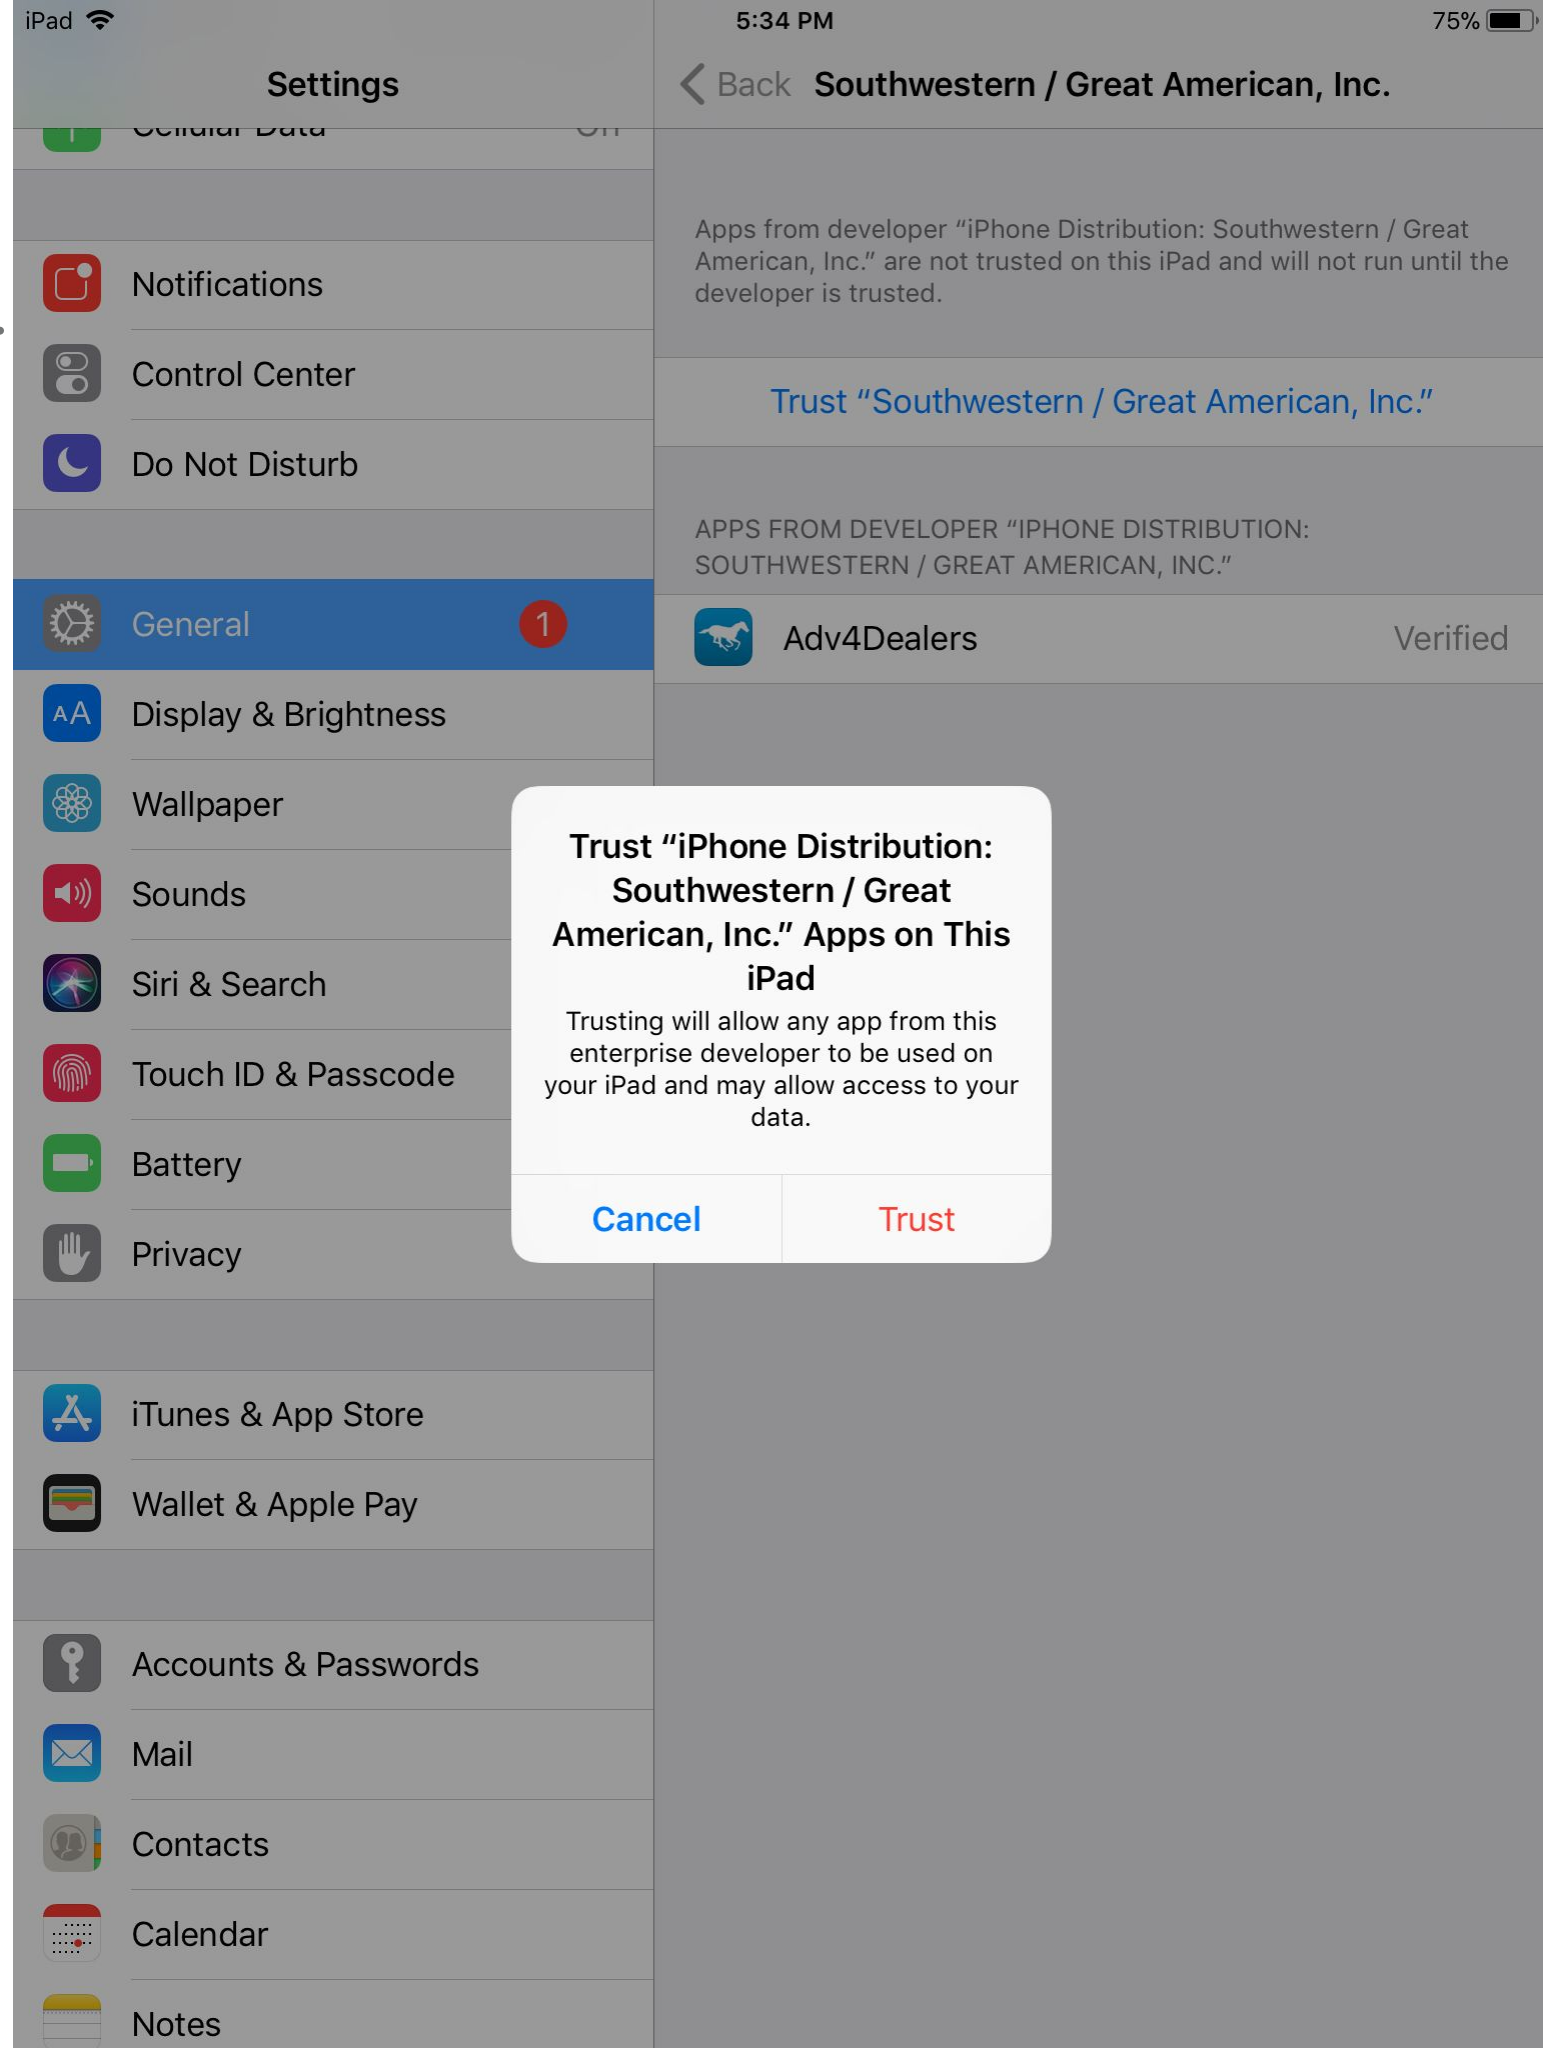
iPad 5:34 PM 75%

Settings

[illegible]

Notifications

Control Center

Do Not Disturb

General 1

Display & Brightness

Wallpaper

Sounds

Siri & Search

Touch ID & Passcode

Battery

Privacy

iTunes & App Store

Wallet & Apple Pay

Accounts & Passwords

Mail

Contacts

Calendar

Notes

Back Southwestern / Great American, Inc.

Apps from developer “iPhone Distribution: Southwestern / Great American, Inc.” are not trusted on this iPad and will not run until the developer is trusted.

Trust “Southwestern / Great American, Inc.”

APPS FROM DEVELOPER “IPHONE DISTRIBUTION: SOUTHWESTERN / GREAT AMERICAN, INC.”

Adv4Dealers Verified

Trust “iPhone Distribution: Southwestern / Great American, Inc.” Apps on This iPad

Trusting will allow any app from this enterprise developer to be used on your iPad and may allow access to your data.

Cancel Trust